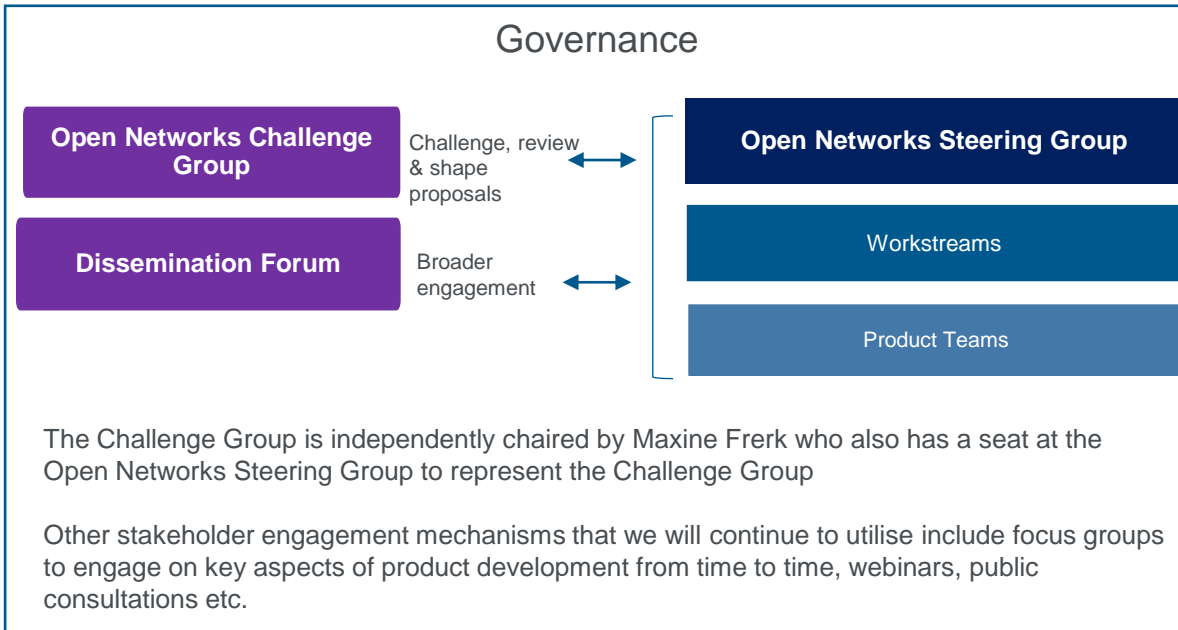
Governance

Open Networks Challenge Group

Challenge, review & shape proposals

Dissemination Forum

Broader engagement

Open Networks Steering Group

Workstreams

Product Teams

The Challenge Group is independently chaired by Maxine Frerk who also has a seat at the Open Networks Steering Group to represent the Challenge Group

Other stakeholder engagement mechanisms that we will continue to utilise include focus groups to engage on key aspects of product development from time to time, webinars, public consultations etc.